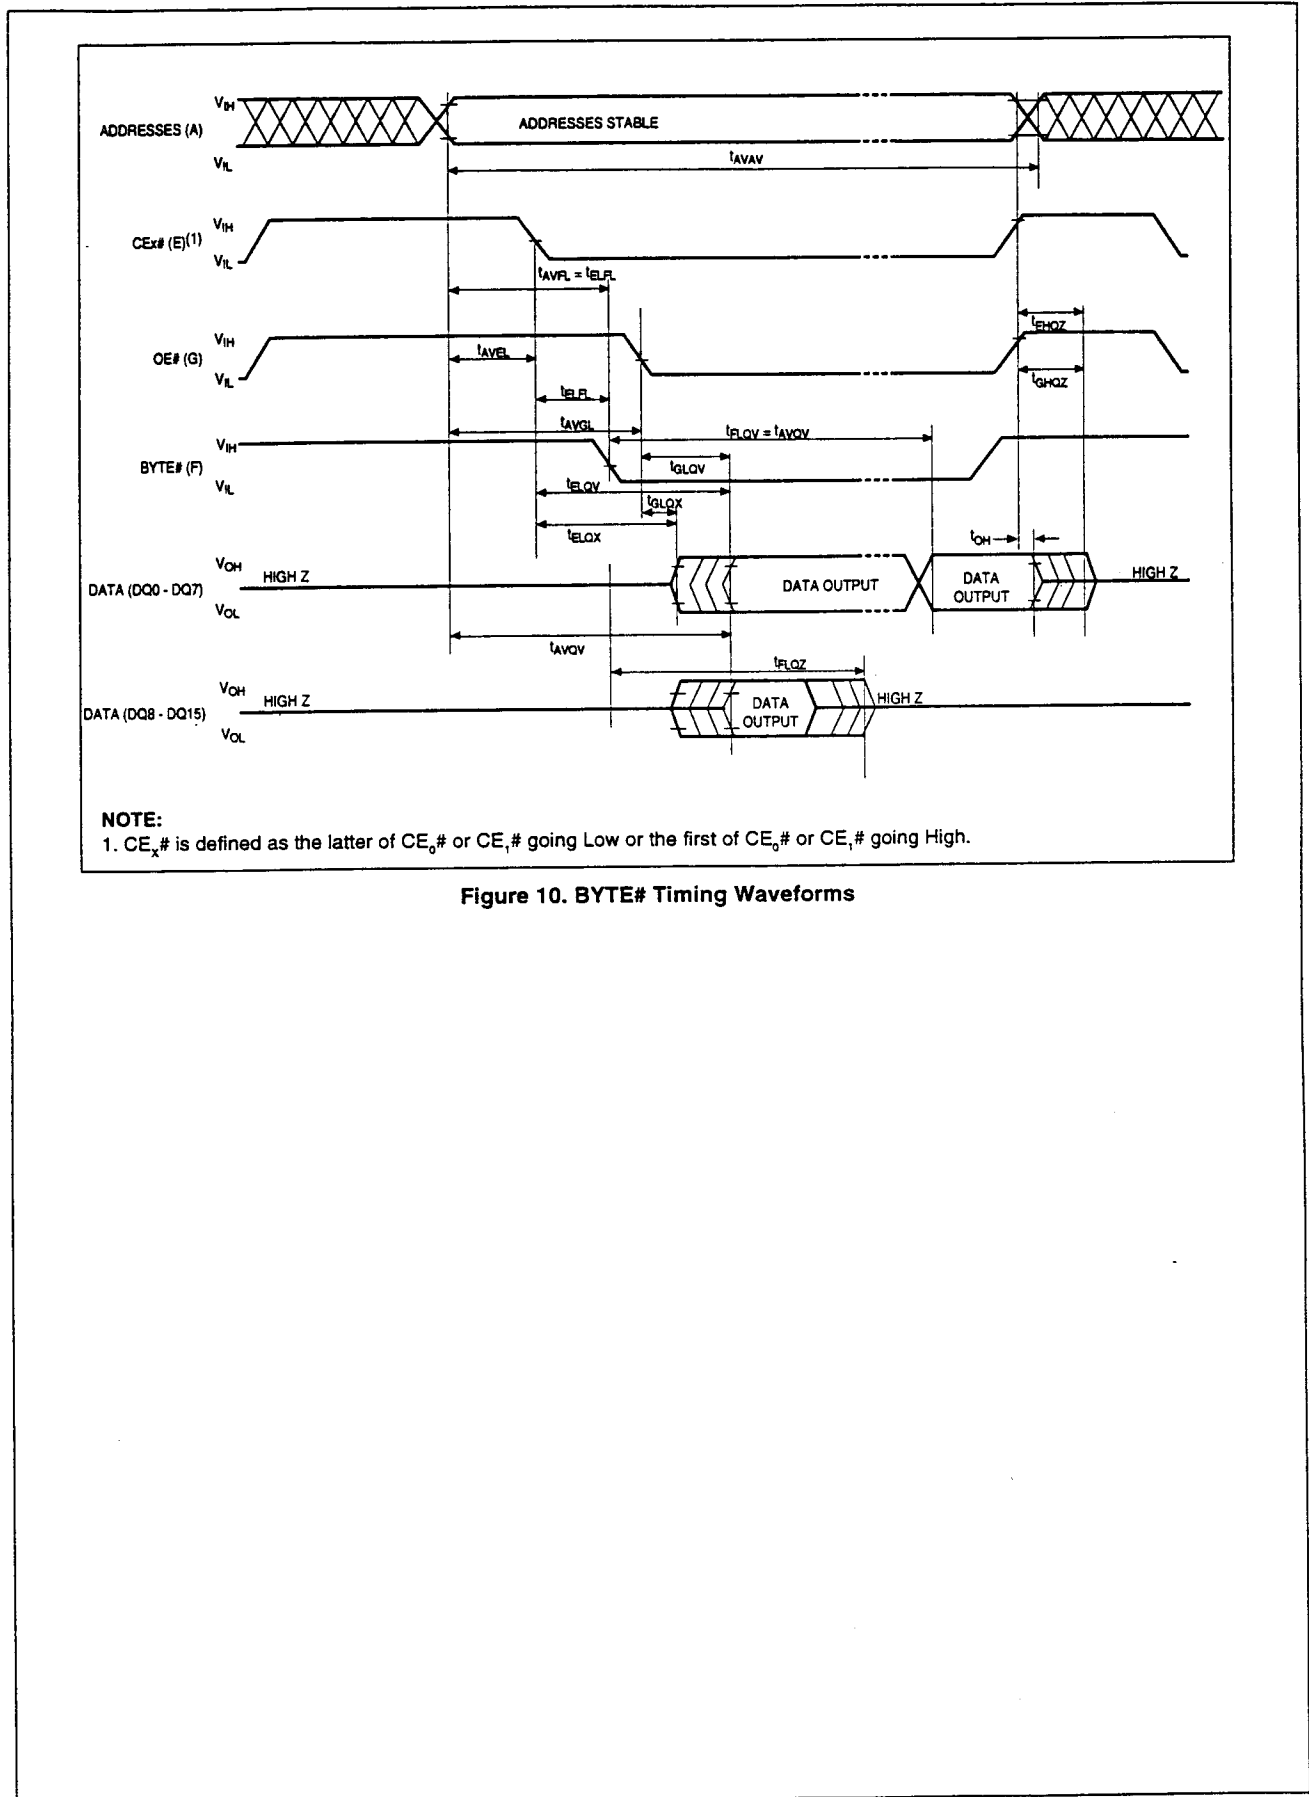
ADDRESSES (A) $V_{IH}$ $V_{IL}$

ADDRESSES STABLE

$t_{AVAV}$

CEx# (E)$^{(1)}$ $V_{IH}$ $V_{IL}$

$t_{AVFL} = t_{ELFL}$

$t_{EHQZ}$

OE# (G) $V_{IH}$ $V_{IL}$

$t_{AVEL}$

$t_{ELFL}$

$t_{GHQZ}$

$t_{AVGL}$

$t_{FLQV} = t_{AVQV}$

BYTE# (F) $V_{IH}$ $V_{IL}$

$t_{GLQV}$

$t_{ELQV}$

$t_{GLQX}$

$t_{ELQX}$

$t_{OH}$

DATA (DQ0 - DQ7) $V_{OH}$ $V_{OL}$

HIGH Z

DATA OUTPUT

DATA OUTPUT

HIGH Z

$t_{AVQV}$

$t_{FLQZ}$

DATA (DQ8 - DQ15) $V_{OH}$ $V_{OL}$

HIGH Z

DATA OUTPUT

HIGH Z

NOTE:
1. $CE_x$# is defined as the latter of $CE_0$# or $CE_1$# going Low or the first of $CE_0$# or $CE_1$# going High.

Figure 10. BYTE# Timing Waveforms